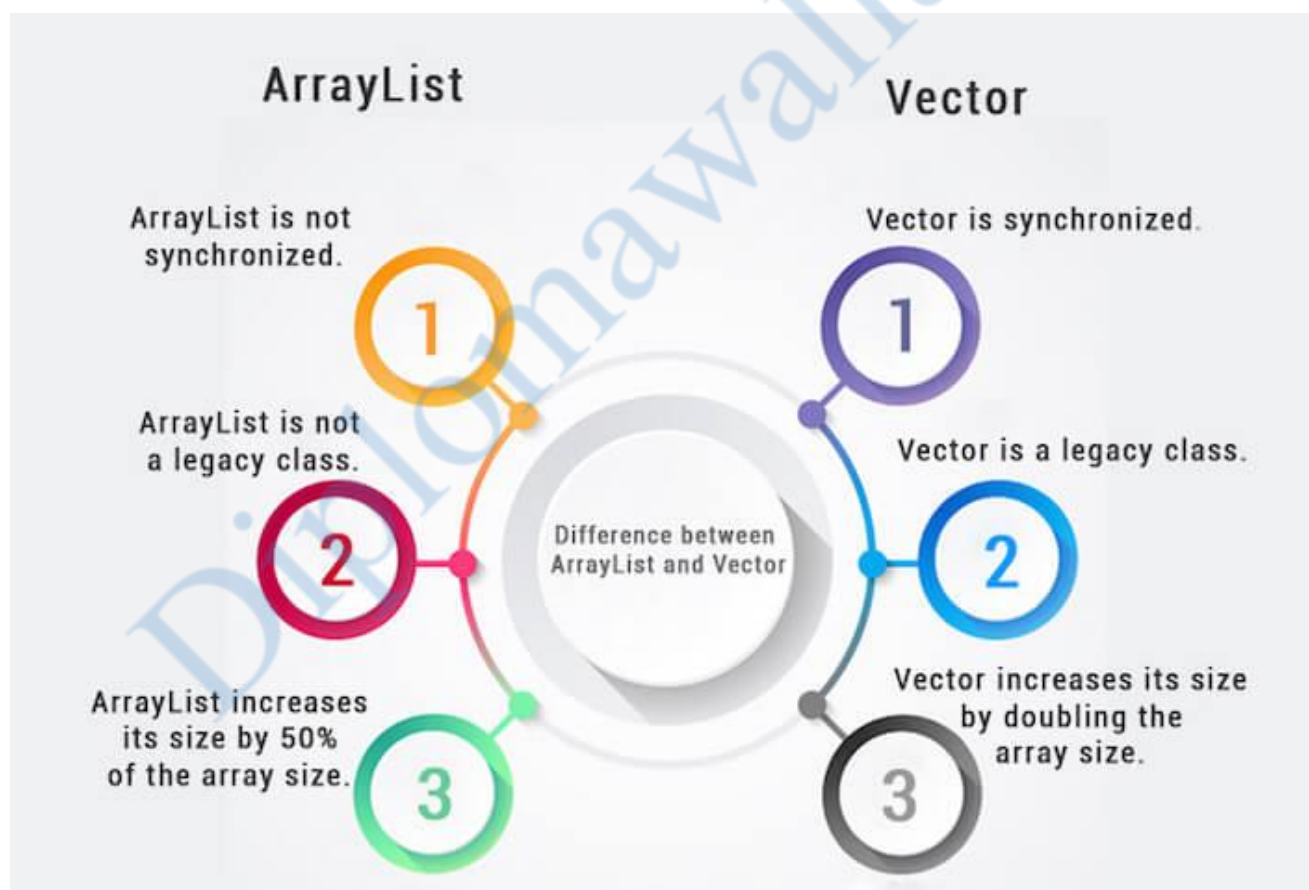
ArrayList

Vector

ArrayList is not synchronized.

1

Vector is synchronized.

1

ArrayList is not a legacy class.

2

Difference between ArrayList and Vector

Vector is a legacy class.

2

ArrayList increases its size by 50% of the array size.

3

Vector increases its size by doubling the array size.

3

Diplomawalla